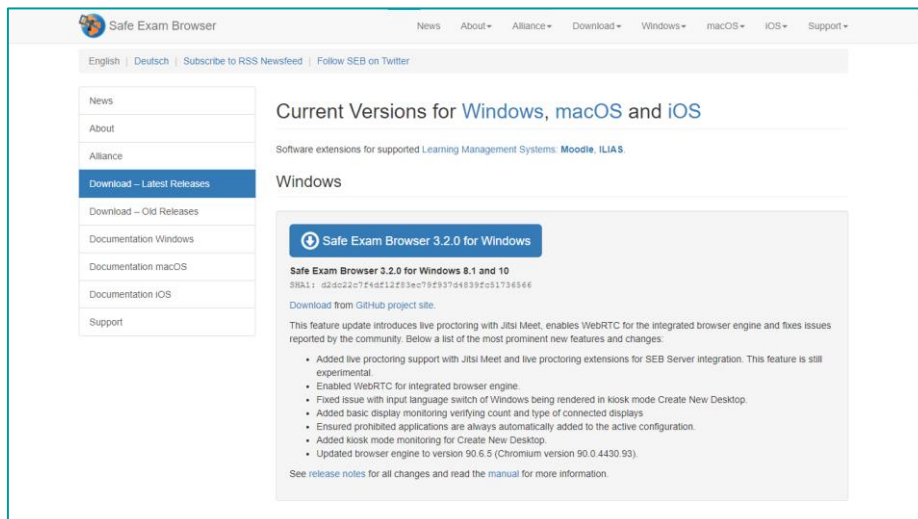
Safe Exam Browser

News About▾ Alliance▾ Download▾ Windows▾ macOS▾ iOS▾ Support▾

English | Deutsch | Subscribe to RSS Newsfeed | Follow SEB on Twitter

News
About
Alliance
Download – Latest Releases
Download – Old Releases
Documentation Windows
Documentation macOS
Documentation iOS
Support

Current Versions for Windows, macOS and iOS

Software extensions for supported Learning Management Systems: Moodle, ILIAS.

Windows

Safe Exam Browser 3.2.0 for Windows

Safe Exam Browser 3.2.0 for Windows 8.1 and 10
SHA1: d2dc22c7f4df12f83ec79f937d4839fc51736566

Download from GitHub project site.

This feature update introduces live proctoring with Jitsi Meet, enables WebRTC for the integrated browser engine and fixes issues reported by the community. Below a list of the most prominent new features and changes:

- Added live proctoring support with Jitsi Meet and live proctoring extensions for SEB Server integration. This feature is still experimental.
- Enabled WebRTC for integrated browser engine.
- Fixed issue with input language switch of Windows being rendered in kiosk mode Create New Desktop.
- Added basic display monitoring verifying count and type of connected displays
- Ensured prohibited applications are always automatically added to the active configuration.
- Added kiosk mode monitoring for Create New Desktop.
- Updated browser engine to version 90.6.5 (Chromium version 90.0.4430.93).

See release notes for all changes and read the manual for more information.